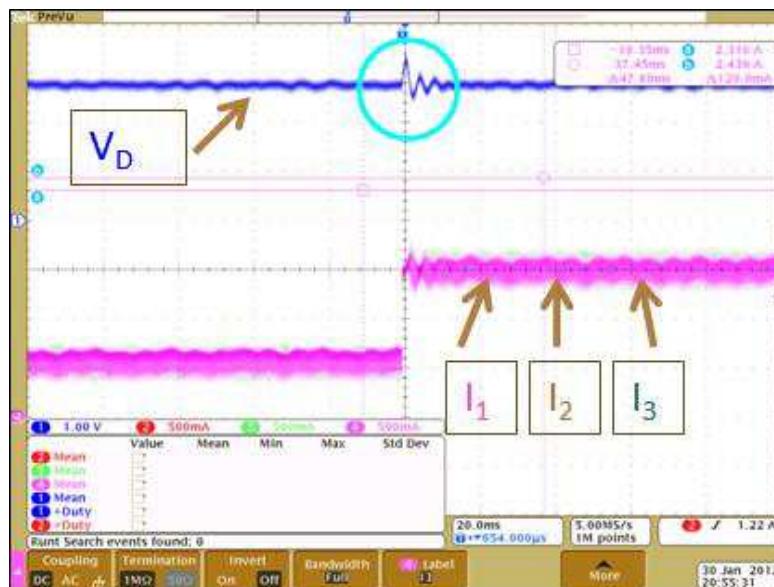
PreVu

-10.55ms 2.316 A
37.45ms 2.436 A
Δ47.80ms Δ120.0mA

$V_D$

$I_1$ $I_2$ $I_3$

1 1.00 V 2 500mA 3 500mA 4 500mA

| | Value | Mean | Min | Max | Std Dev |
|---|---|---|---|---|---|
| 2 Mean | ? | | | | |
| 3 Mean | ? | | | | |
| 4 Mean | ? | | | | |
| 1 Mean | ? | | | | |
| 1 +Duty | ? | | | | |
| 2 +Duty | ? | | | | |

Runt Search events found: 0

20.0ms
+▾654.000µs

5.00MS/s
1M points

2 ƒ 1.22 A

Coupling DC AC
Termination 1MΩ 50Ω
Invert On Off
Bandwidth Full
Label
More

30 Jan 201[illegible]
20:55:31